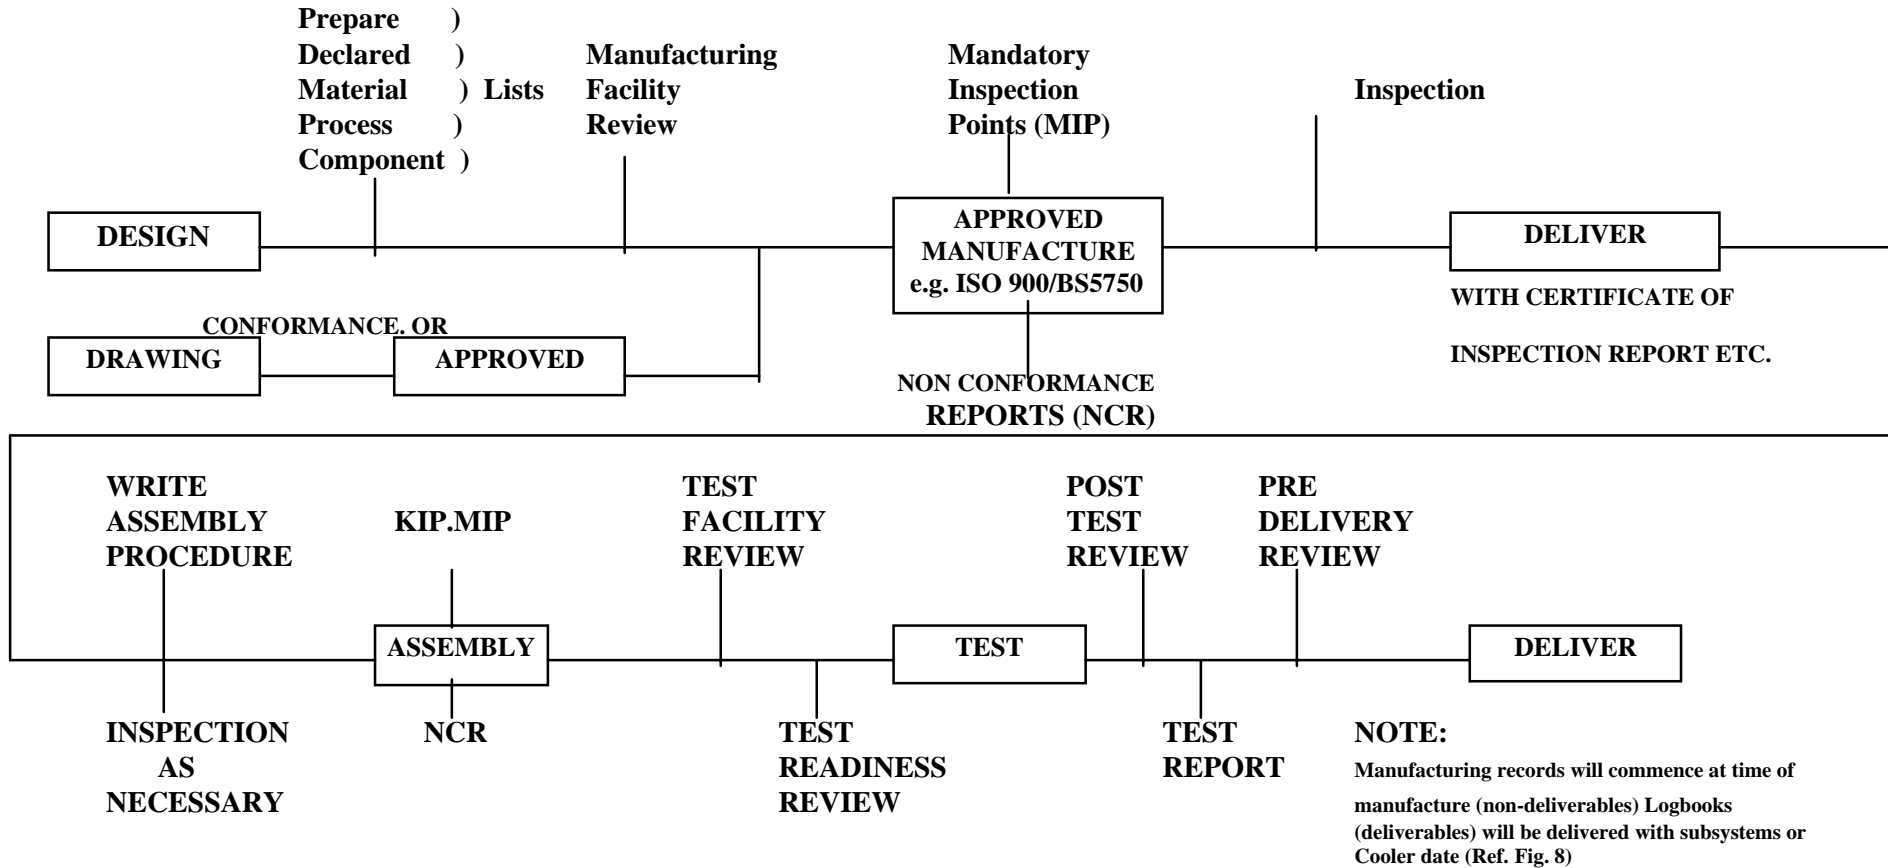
Prepare )
Declared )
Material ) Lists
Process )
Component )

Manufacturing
Facility
Review

Mandatory
Inspection
Points (MIP)

Inspection

DESIGN

APPROVED
MANUFACTURE
e.g. ISO 900/BS5750

DELIVER

WITH CERTIFICATE OF

INSPECTION REPORT ETC.

CONFORMANCE. OR

DRAWING

APPROVED

NON CONFORMANCE
REPORTS (NCR)

WRITE
ASSEMBLY
PROCEDURE

KIP.MIP

TEST
FACILITY
REVIEW

POST
TEST
REVIEW

PRE
DELIVERY
REVIEW

ASSEMBLY

TEST

DELIVER

INSPECTION
AS
NECESSARY

NCR

TEST
READINESS
REVIEW

TEST
REPORT

NOTE:
Manufacturing records will commence at time of manufacture (non-deliverables) Logbooks (deliverables) will be delivered with subsystems or Cooler date (Ref. Fig. 8)